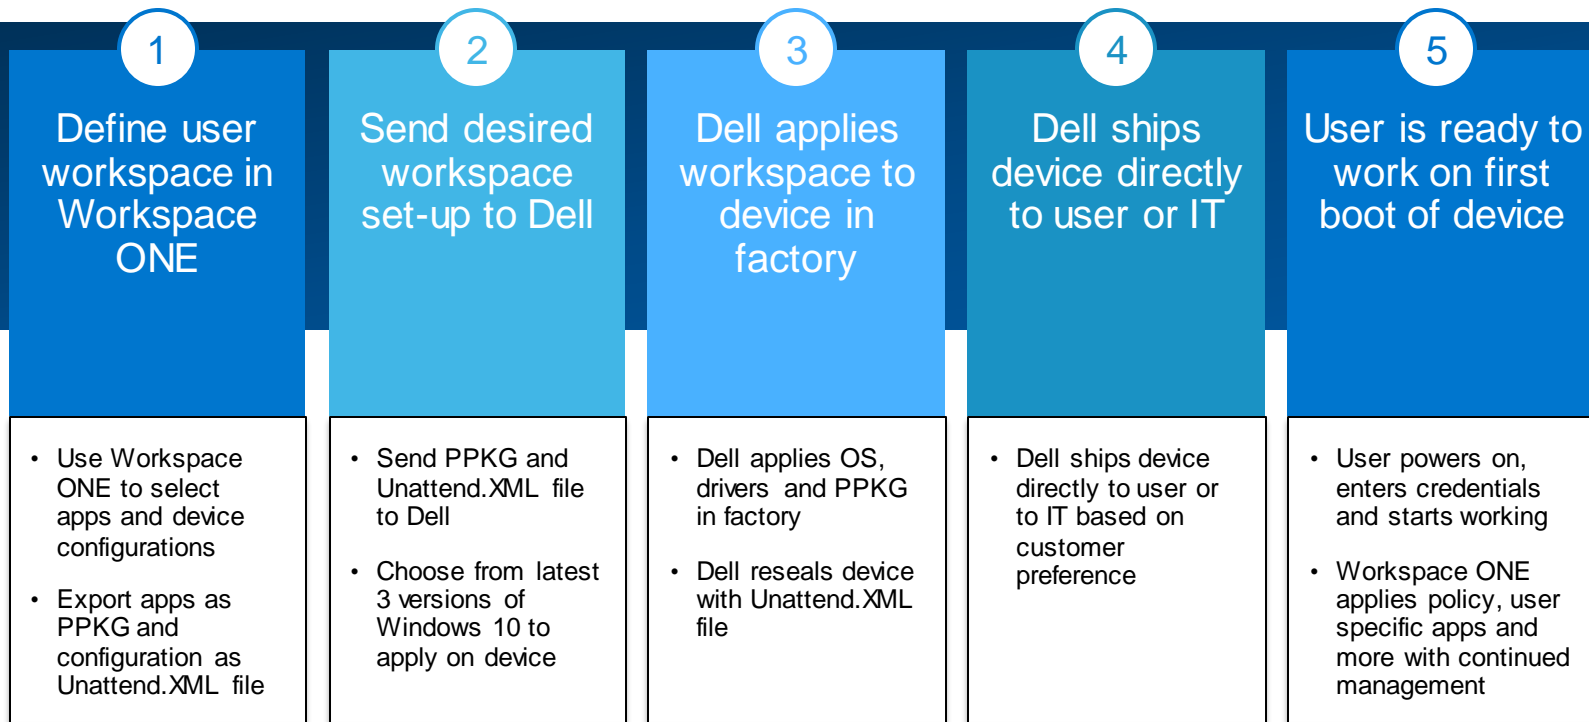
1

Define user workspace in Workspace ONE

- Use Workspace ONE to select apps and device configurations
- Export apps as PPKG and configuration as Unattend.XML file

2

Send desired workspace set-up to Dell

- Send PPKG and Unattend.XML file to Dell
- Choose from latest 3 versions of Windows 10 to apply on device

3

Dell applies workspace to device in factory

- Dell applies OS, drivers and PPKG in factory
- Dell reseals device with Unattend.XML file

4

Dell ships device directly to user or IT

- Dell ships device directly to user or to IT based on customer preference

5

User is ready to work on first boot of device

- User powers on, enters credentials and starts working
- Workspace ONE applies policy, user specific apps and more with continued management